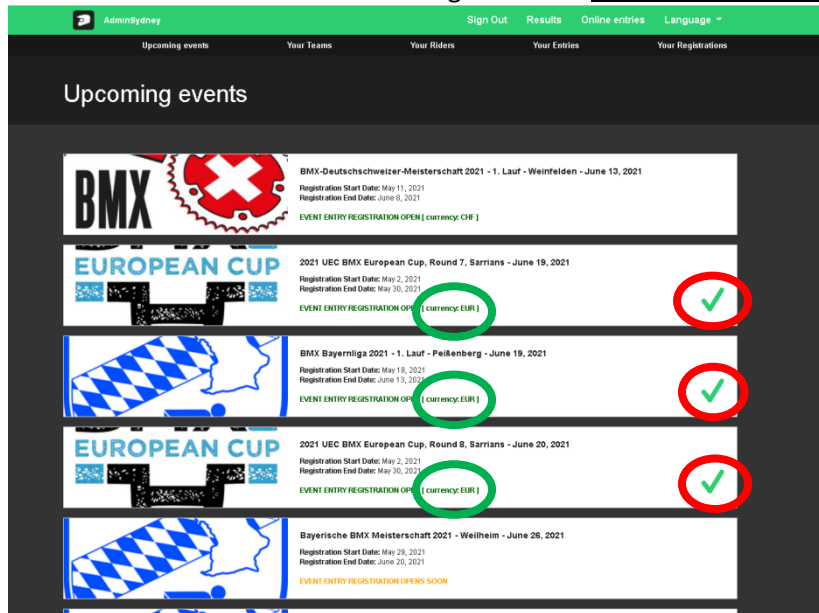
AdminSydney Sign Out Results Online entries Language

Upcoming events Your Teams Your Riders Your Entries Your Registrations

Upcoming events

BMX

BMX-Deutschschweizer-Meisterschaft 2021 - 1. Lauf - Weinfelden - June 13, 2021
Registration Start Date: May 11, 2021
Registration End Date: June 8, 2021
EVENT ENTRY REGISTRATION OPEN [ currency: CHF ]

EUROPEAN CUP

2021 UEC BMX European Cup, Round 7, Sarrians - June 19, 2021
Registration Start Date: May 2, 2021
Registration End Date: May 30, 2021
EVENT ENTRY REGISTRATION OPEN [ currency: EUR ]

BMX Bayernliga 2021 - 1. Lauf - Peißenberg - June 19, 2021
Registration Start Date: May 18, 2021
Registration End Date: June 13, 2021
EVENT ENTRY REGISTRATION OPEN [ currency: EUR ]

EUROPEAN CUP

2021 UEC BMX European Cup, Round 8, Sarrians - June 20, 2021
Registration Start Date: May 2, 2021
Registration End Date: May 30, 2021
EVENT ENTRY REGISTRATION OPEN [ currency: EUR ]

Bayerische BMX Meisterschaft 2021 - Weilheim - June 26, 2021
Registration Start Date: May 29, 2021
Registration End Date: June 20, 2021
EVENT ENTRY REGISTRATION OPENS SOON